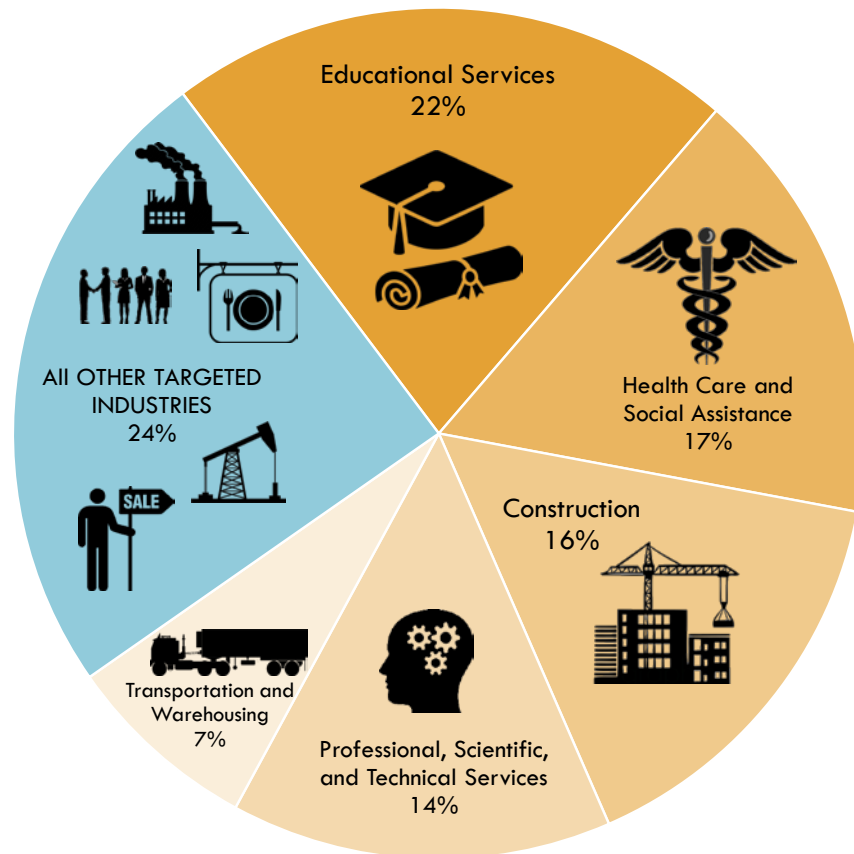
Educational Services
22%

Health Care and Social Assistance
17%

Construction
16%

Professional, Scientific, and Technical Services
14%

Transportation and Warehousing
7%

All OTHER TARGETED INDUSTRIES
24%

SALE